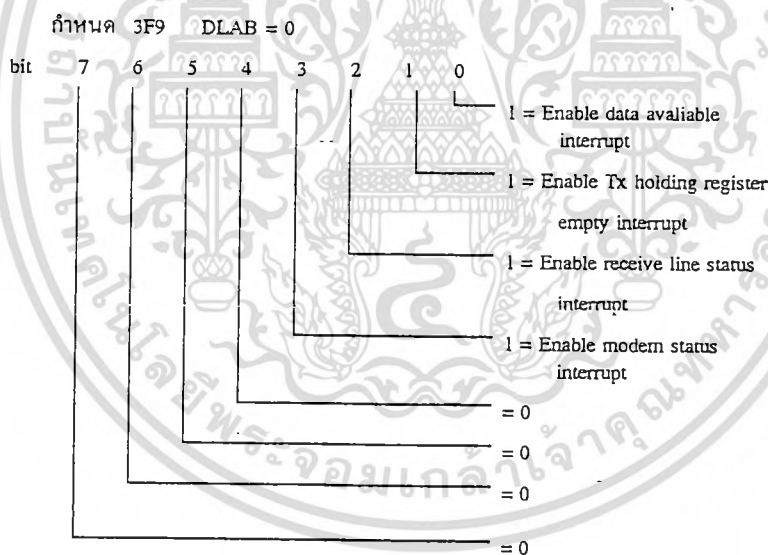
กำหนด 3F9 DLAB = 0

bit 7 6 5 4 3 2 1 0

1 = Enable data avaliable interrupt

1 = Enable Tx holding register empty interrupt

1 = Enable receive line status interrupt

1 = Enable modem status interrupt

= 0

= 0

= 0

= 0